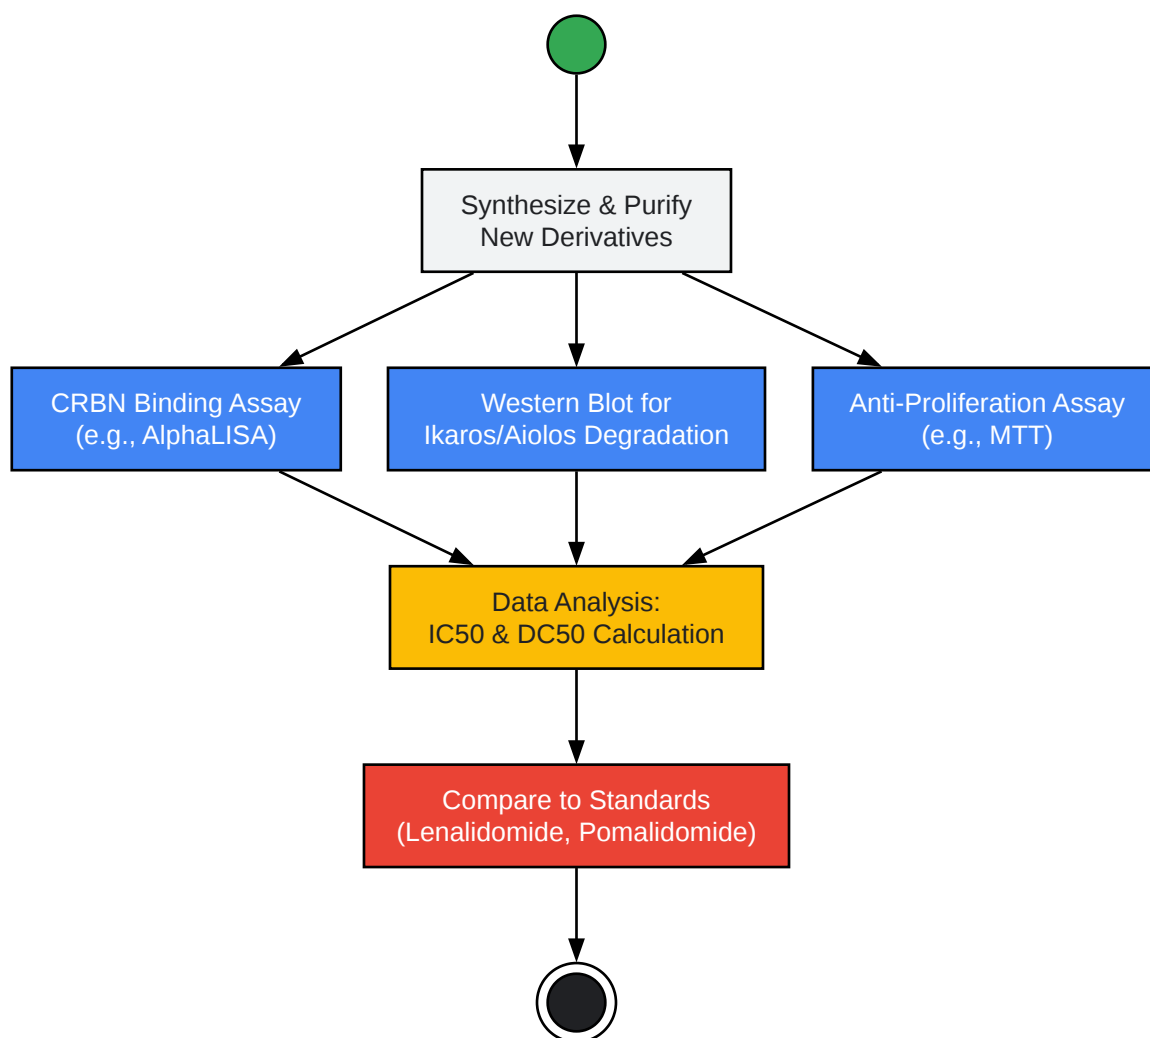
Synthesize & Purify
New Derivatives

CRBN Binding Assay
(e.g., AlphaLISA)

Western Blot for
Ikaros/Aiolos Degradation

Anti-Proliferation Assay
(e.g., MTT)

Data Analysis:
IC50 & DC50 Calculation

Compare to Standards
(Lenalidomide, Pomalidomide)